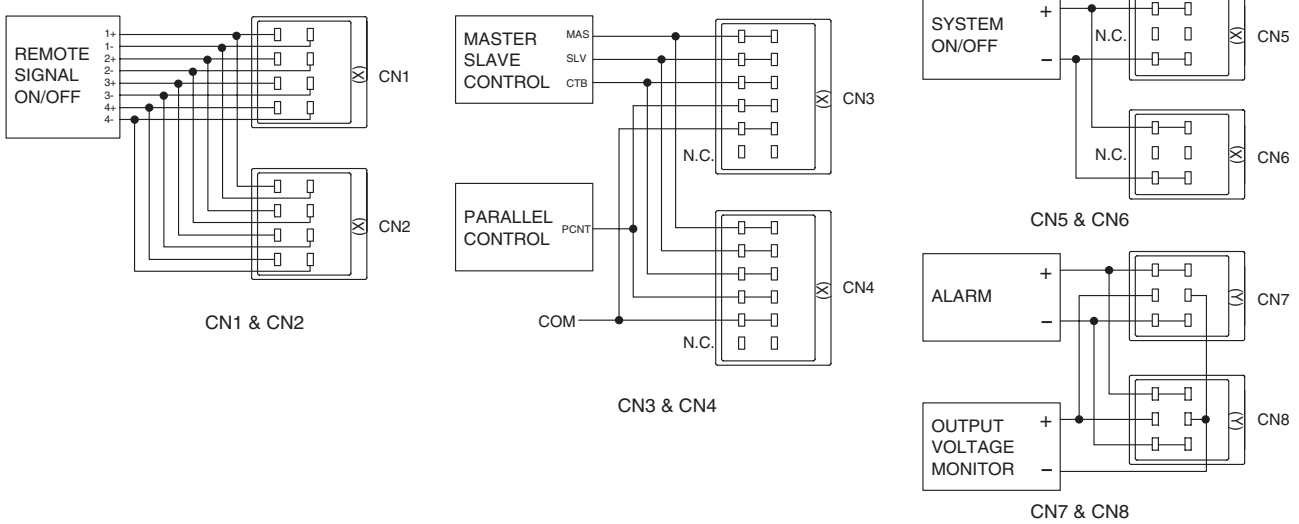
REMOTE SIGNAL ON/OFF

1+
1-
2+
2-
3+
3-
4+
4-

CN1

CN2

CN1 & CN2

MASTER SLAVE CONTROL

MAS
SLV
CTB

CN3

N.C.

PARALLEL CONTROL

PCNT

COM

CN4

N.C.

CN3 & CN4

SYSTEM ON/OFF

+
–

N.C.

CN5

N.C.

CN6

CN5 & CN6

ALARM

+
–

CN7

OUTPUT VOLTAGE MONITOR

+
–

CN8

CN7 & CN8